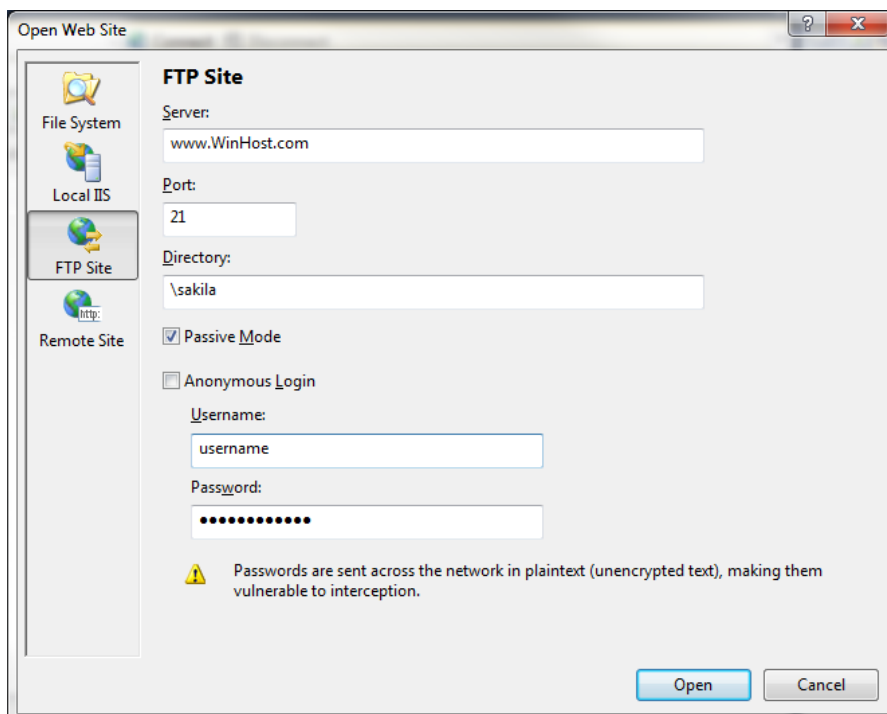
Open Web Site

?

x

File System

Local IIS

FTP Site

http:

Remote Site

FTP Site

Server:

www.WinHost.com

Port:

21

Directory:

\sakila

Passive Mode

Anonymous Login

Username:

username

Password:

•••••••••••••

Passwords are sent across the network in plaintext (unencrypted text), making them vulnerable to interception.

Open

Cancel